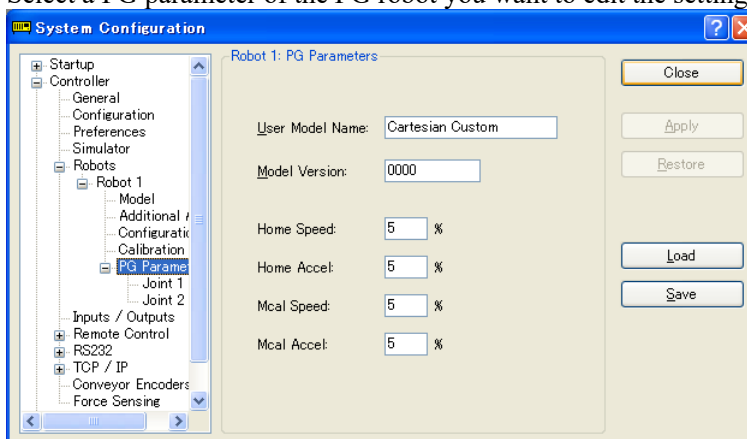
Select a PG parameter of the PG robot you want to edit the setting

System Configuration

Startup
Controller
General
Configuration
Preferences
Simulator
Robots
Robot 1
Model
Additional /
Configuratic
Calibration
PG Paramet
Joint 1
Joint 2
Inputs / Outputs
Remote Control
RS232
TCP / IP
Conveyor Encoders
Force Sensing

Robot 1: PG Parameters

User Model Name: Cartesian Custom

Model Version: 0000

Home Speed: 5 %

Home Accel: 5 %

Mcal Speed: 5 %

Mcal Accel: 5 %

Close

Apply

Restore

Load

Save